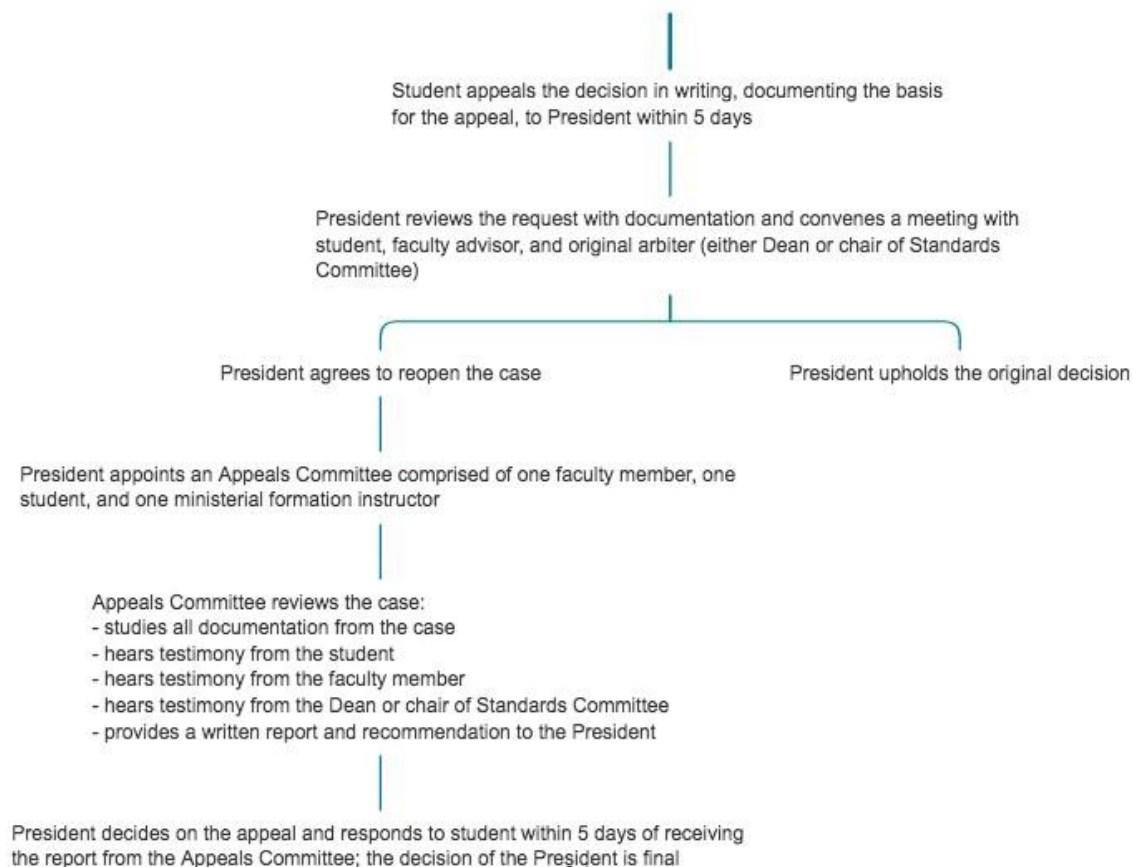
Student appeals the decision in writing, documenting the basis for the appeal, to President within 5 days

President reviews the request with documentation and convenes a meeting with student, faculty advisor, and original arbiter (either Dean or chair of Standards Committee)

President agrees to reopen the case

President upholds the original decision

President appoints an Appeals Committee comprised of one faculty member, one student, and one ministerial formation instructor

Appeals Committee reviews the case:
- studies all documentation from the case
- hears testimony from the student
- hears testimony from the faculty member
- hears testimony from the Dean or chair of Standards Committee
- provides a written report and recommendation to the President

President decides on the appeal and responds to student within 5 days of receiving the report from the Appeals Committee; the decision of the President is final